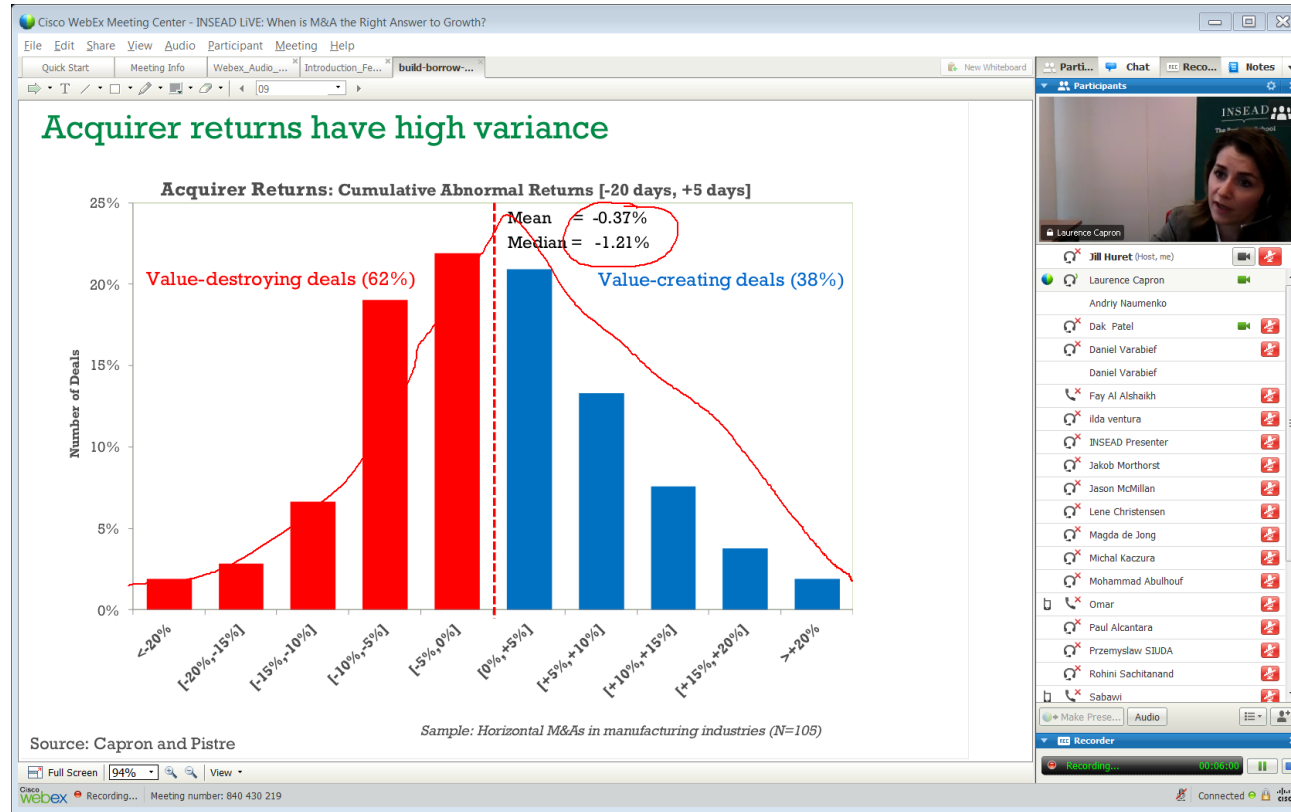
Cisco WebEx Meeting Center - INSEAD LiVE: When is M&A the Right Answer to Growth?

File Edit Share View Audio Participant Meeting Help

Quick Start | Meeting Info | Webex_Audio_... | Introduction_Fe... | build-borrow-...

New Whiteboard

09

Parti... Chat Reco... Notes

Participants

INSEAD

Laurence Capron

Jill Huret (Host, me)
Laurence Capron
Andriy Naumenko
Dak Patel
Daniel Varabief
Daniel Varabief
Fay Al Alshaikh
ilda ventura
INSEAD Presenter
Jakob Morthorst
Jason McMillan
Lene Christensen
Magda de Jong
Michal Kaczura
Mohammad Abulhouf
Omar
Paul Alcantara
Przemyslaw SIUDA
Rohini Sachitanand
Sabawi

Make Prese... Audio

Recorder

Recording... 00:06:00

Acquirer returns have high variance

Acquirer Returns: Cumulative Abnormal Returns [-20 days, +5 days]

Mean = -0.37%
Median = -1.21%

Value-destroying deals (62%)

Value-creating deals (38%)

Number of Deals

25%
20%
15%
10%
5%
0%

<-20% | [-20%,-15%] | [-15%,-10%] | [-10%,-5%] | [-5%,0%] | [0%,+5%] | [+5%,+10%] | [+10%,+15%] | [+15%,+20%] | >+20%

Sample: Horizontal M&As in manufacturing industries (N=105)

Source: Capron and Pistre

Full Screen 94% View

Cisco webex Recording... Meeting number: 840 430 219

Connected